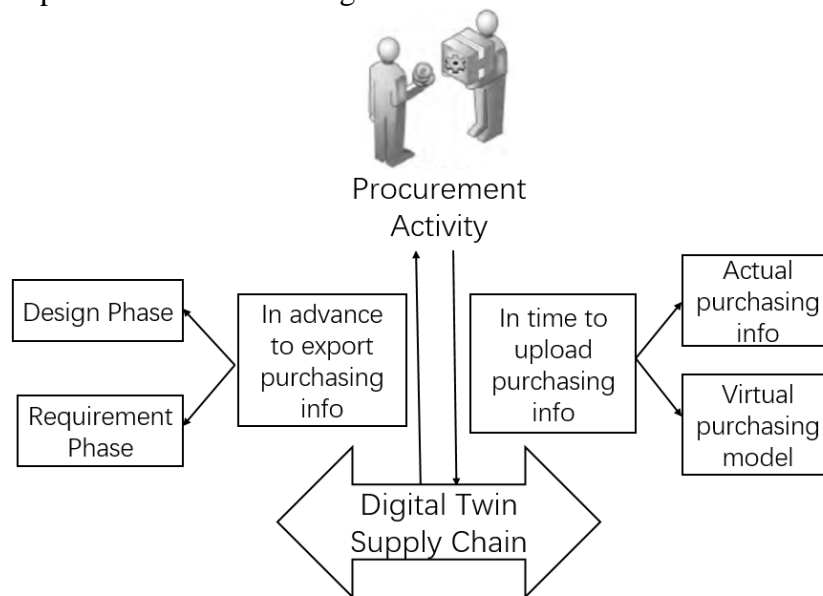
Procurement Activity

Design Phase

Requirement Phase

In advance to export purchasing info

In time to upload purchasing info

Actual purchasing info

Virtual purchasing model

Digital Twin Supply Chain